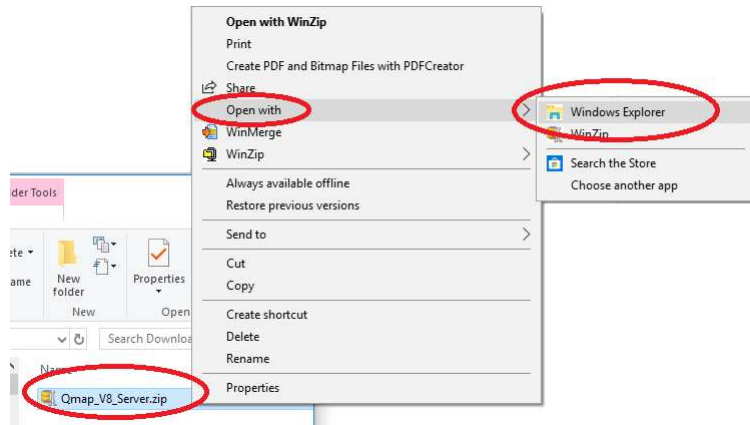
Open with WinZip
Print
Create PDF and Bitmap Files with PDFCreator
Share
Open with
WinMerge
WinZip
Always available offline
Restore previous versions
Send to
Cut
Copy
Create shortcut
Delete
Rename
Properties

Windows Explorer
WinZip
Search the Store
Choose another app

der Tools
ete
ame
New folder
New
Properties
Open
Search Downloa
Name
Qmap_V8_Server.zip